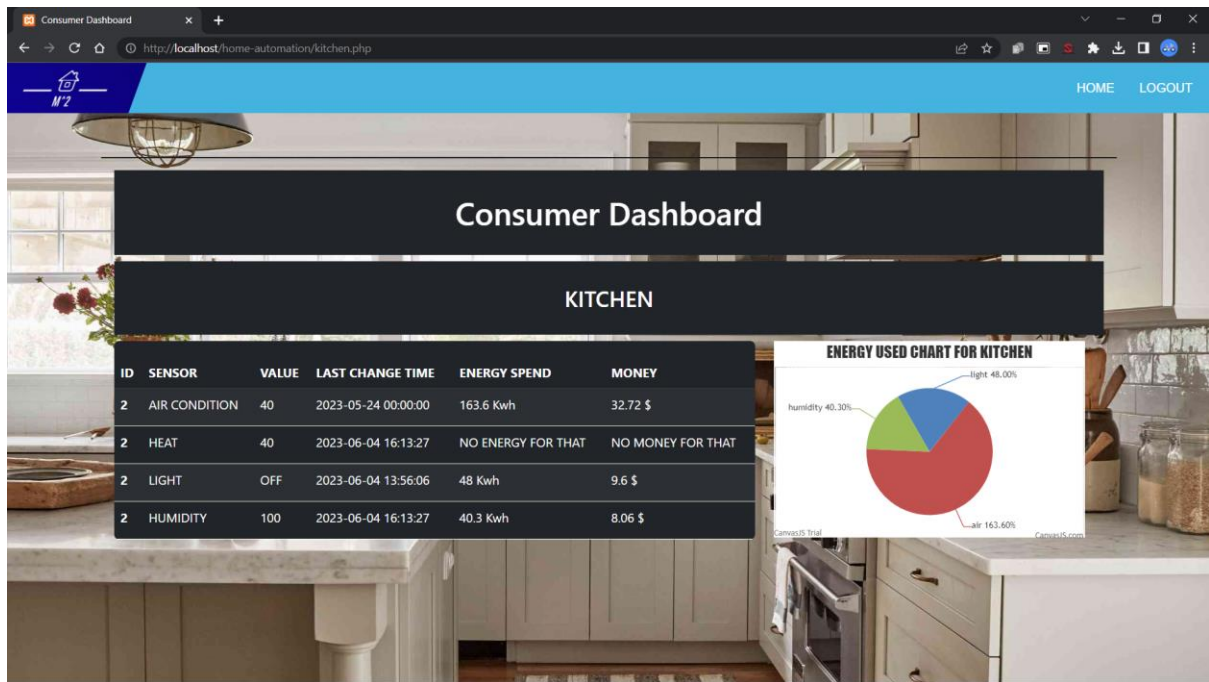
Consumer Dashboard

http://localhost/home-automation/kitchen.php

M'2

HOME LOGOUT

Consumer Dashboard

KITCHEN

| ID | SENSOR | VALUE | LAST CHANGE TIME | ENERGY SPEND | MONEY |
|---|---|---|---|---|---|
| 2 | AIR CONDITION | 40 | 2023-05-24 00:00:00 | 163.6 Kwh | 32.72 $ |
| 2 | HEAT | 40 | 2023-06-04 16:13:27 | NO ENERGY FOR THAT | NO MONEY FOR THAT |
| 2 | LIGHT | OFF | 2023-06-04 13:56:06 | 48 Kwh | 9.6 $ |
| 2 | HUMIDITY | 100 | 2023-06-04 16:13:27 | 40.3 Kwh | 8.06 $ |

ENERGY USED CHART FOR KITCHEN

light 48.00%

humidity 40.30%

air 163.60%

CanvasJS Trial

CanvasJS.com